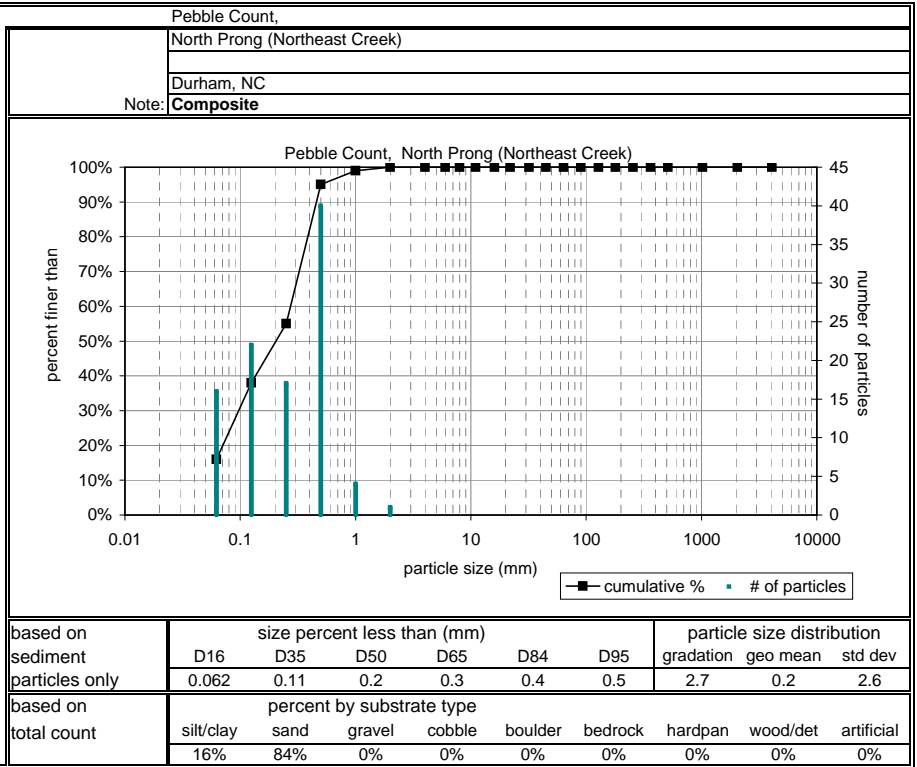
Pebble Count,
North Prong (Northeast Creek)

Durham, NC
Note: **Composite**

Pebble Count, North Prong (Northeast Creek)

100%
90%
80%
70%
60%
50%
40%
30%
20%
10%
0%

percent finer than

45
40
35
30
25
20
15
10
5
0

number of particles

0.01 0.1 1 10 100 1000 10000

particle size (mm)

cumulative % # of particles

| based on sediment particles only | D16 | D35 | D50 | D65 | D84 | D95 | gradation | geo mean | std dev |
|---|---|---|---|---|---|---|---|---|---|
| | size percent less than (mm) | | | | | | particle size distribution | | |
| | 0.062 | 0.11 | 0.2 | 0.3 | 0.4 | 0.5 | 2.7 | 0.2 | 2.6 |

| based on total count | silt/clay | sand | gravel | cobble | boulder | bedrock | hardpan | wood/det | artificial |
|---|---|---|---|---|---|---|---|---|---|
| | percent by substrate type | | | | | | | | |
| | 16% | 84% | 0% | 0% | 0% | 0% | 0% | 0% | 0% |